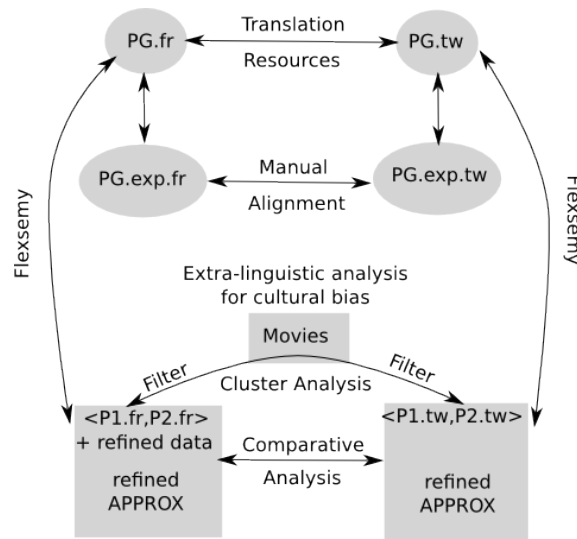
PG.fr

Translation

Resources

PG.tw

PG.exp.fr

Manual

Alignment

PG.exp.tw

Flexsemy

Flexsemy

Extra-linguistic analysis for cultural bias

Movies

Filter

Filter

Cluster Analysis

<P1.fr,P2.fr> + refined data

refined APPROX

Comparative

Analysis

<P1.tw,P2.tw>

refined APPROX